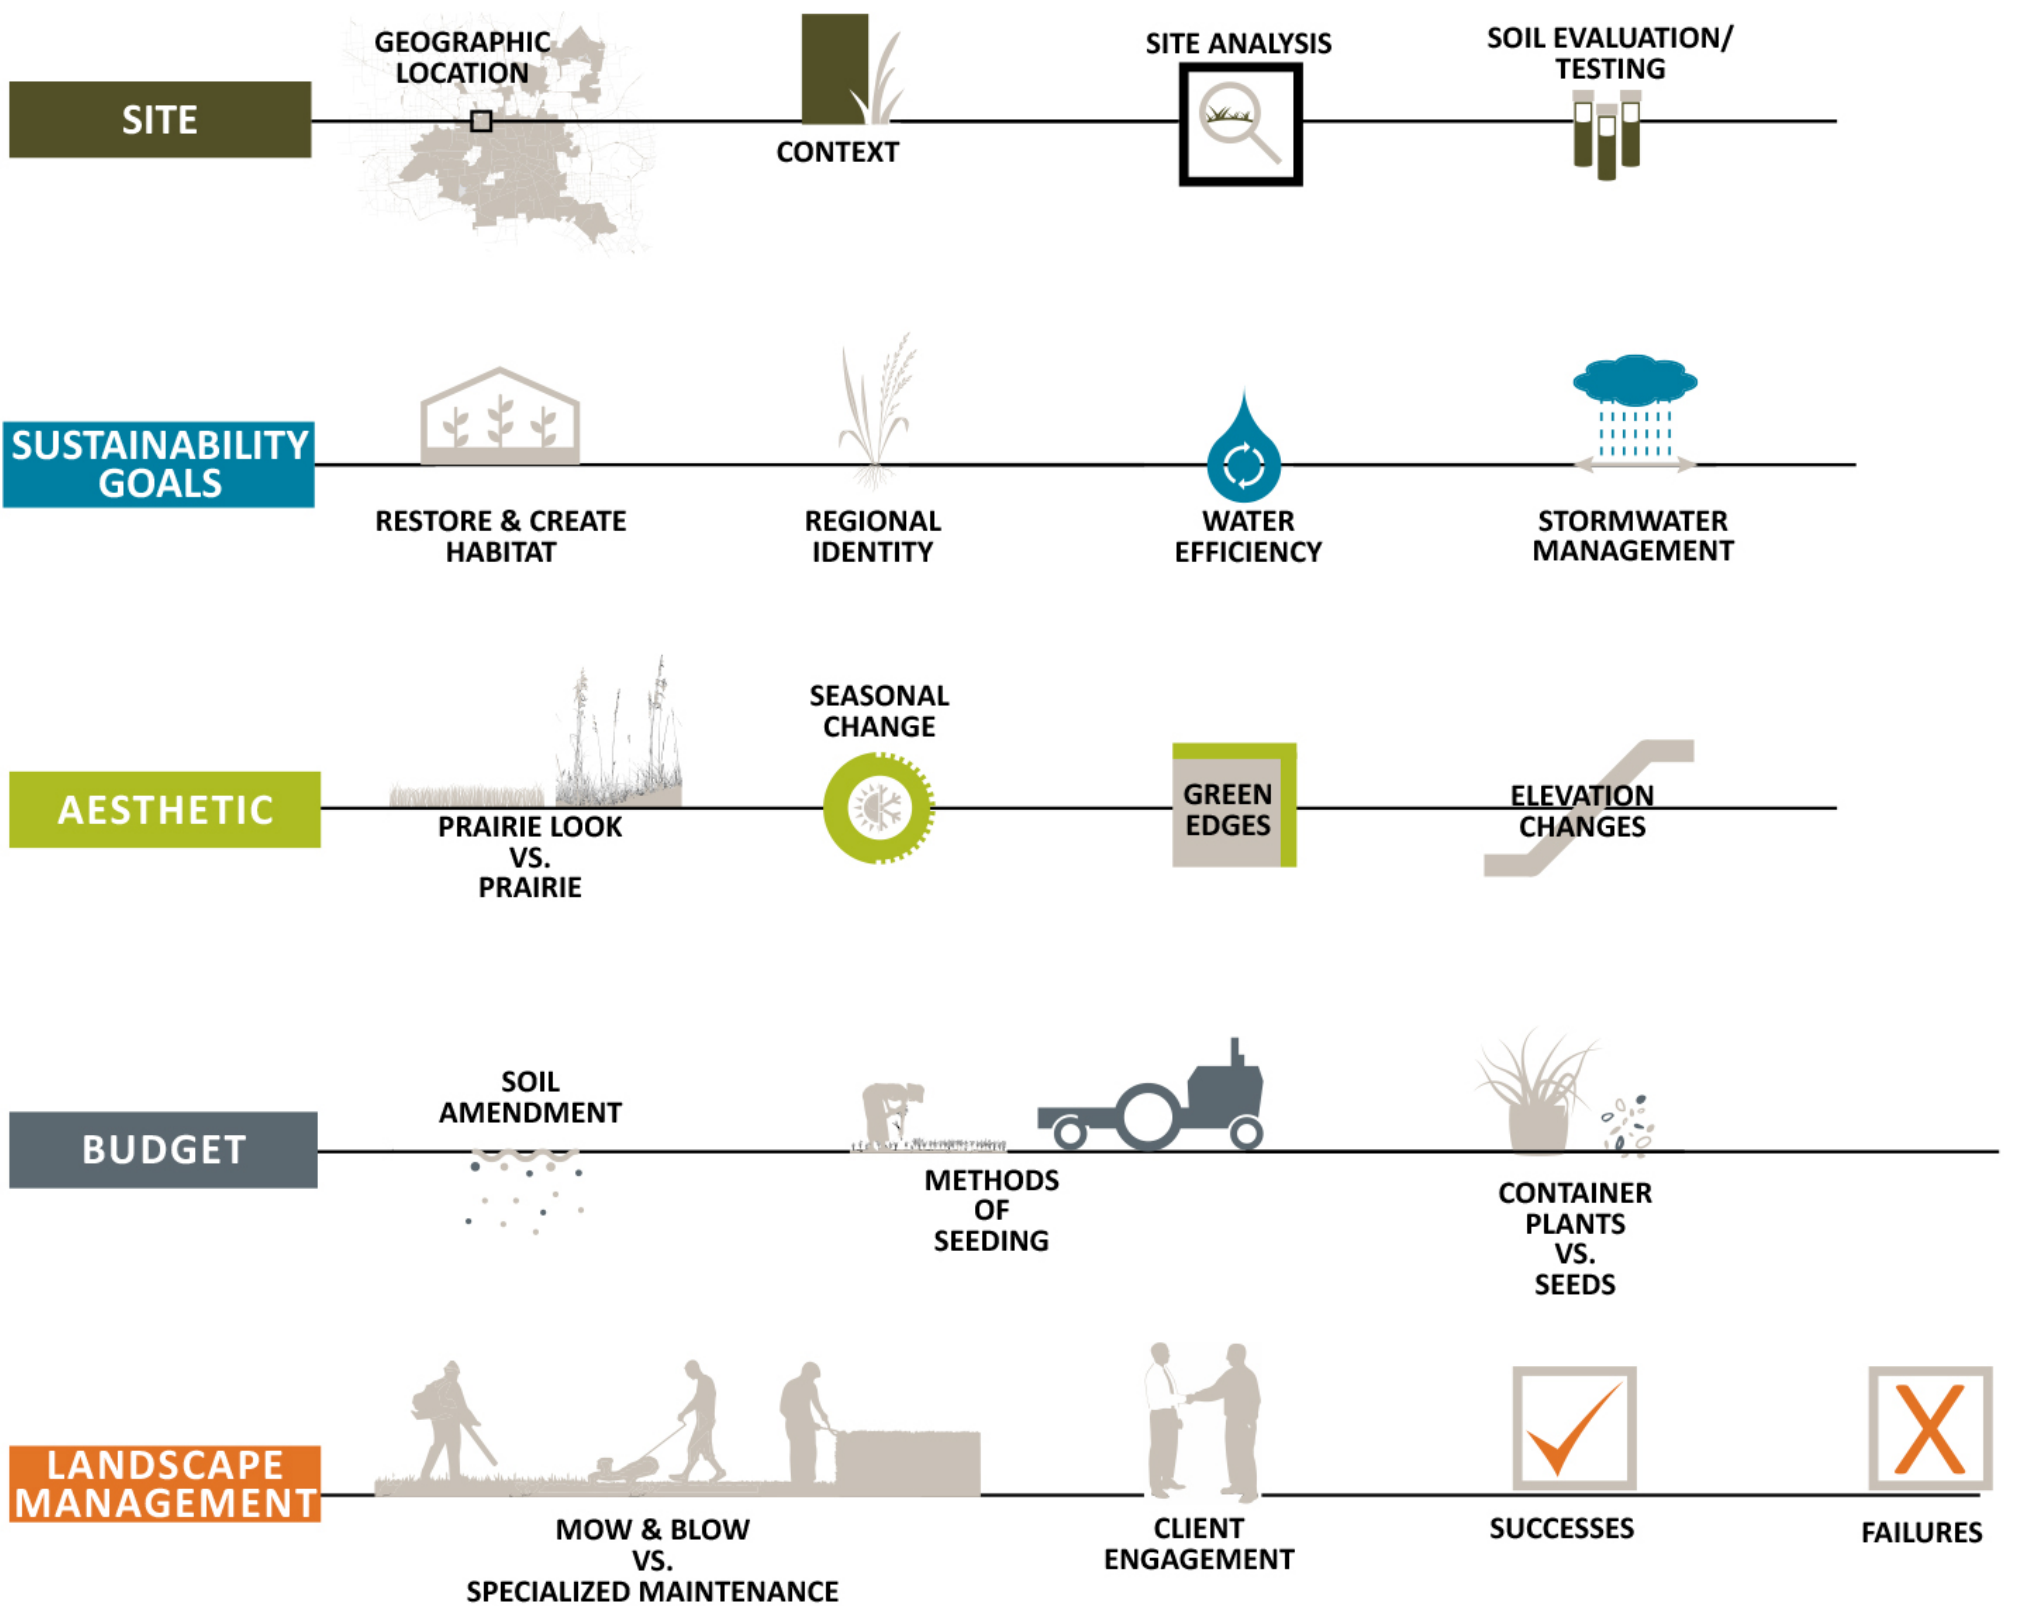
SITE

GEOGRAPHIC LOCATION

CONTEXT

SITE ANALYSIS

SOIL EVALUATION/ TESTING

SUSTAINABILITY GOALS

RESTORE & CREATE HABITAT

REGIONAL IDENTITY

WATER EFFICIENCY

STORMWATER MANAGEMENT

AESTHETIC

PRAIRIE LOOK VS. PRAIRIE

SEASONAL CHANGE

GREEN EDGES

ELEVATION CHANGES

BUDGET

SOIL AMENDMENT

METHODS OF SEEDING

CONTAINER PLANTS VS. SEEDS

LANDSCAPE MANAGEMENT

MOW & BLOW VS. SPECIALIZED MAINTENANCE

CLIENT ENGAGEMENT

SUCCESSES

FAILURES